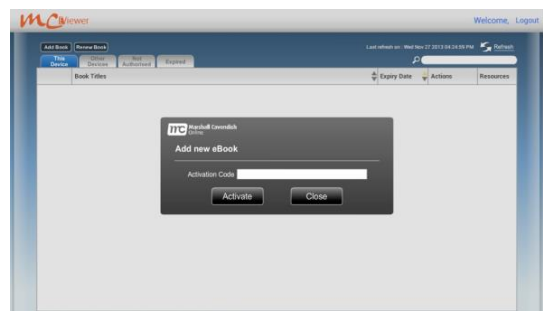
MCViewer

Welcome, Logout

Add Book Renew Book

Last refresh on : Wed Nov 27 2013 04:24:59 PM Refresh

This Device Other Devices Not Authorised Expired

Book Titles Expiry Date Actions Resources

MC Marshall Cavendish Online

Add new eBook

Activation Code

Activate Close